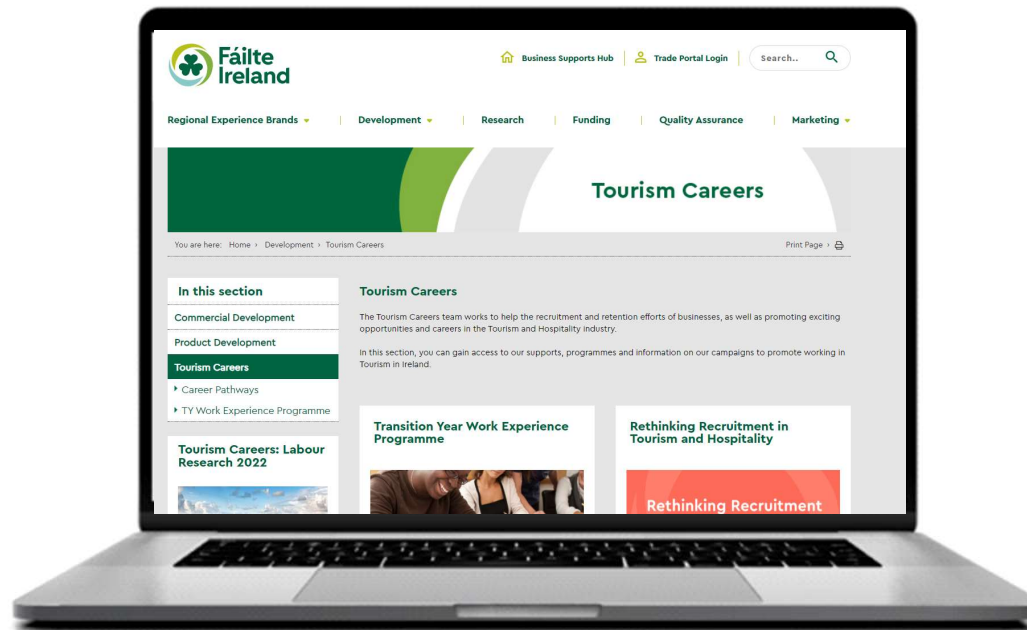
Fáilte Ireland

Business Supports Hub | Trade Portal Login | Search..

Regional Experience Brands | Development | Research | Funding | Quality Assurance | Marketing

Tourism Careers

You are here: Home › Development › Tourism Careers

Print Page ›

In this section

Commercial Development

Product Development

Tourism Careers

Career Pathways

TY Work Experience Programme

Tourism Careers: Labour Research 2022

Tourism Careers

The Tourism Careers team works to help the recruitment and retention efforts of businesses, as well as promoting exciting opportunities and careers in the Tourism and Hospitality industry.

In this section, you can gain access to our supports, programmes and information on our campaigns to promote working in Tourism in Ireland.

Transition Year Work Experience Programme

Rethinking Recruitment in Tourism and Hospitality

Rethinking Recruitment